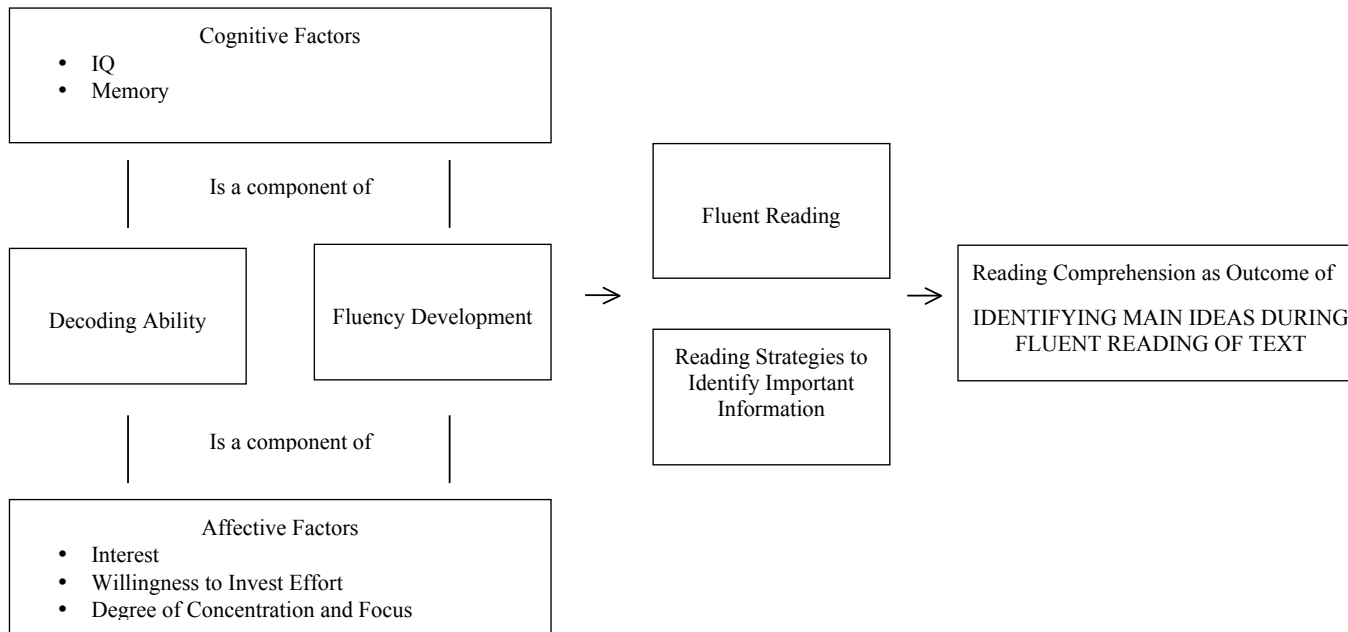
Cognitive Factors
- IQ
- Memory

Is a component of

Decoding Ability

Fluency Development

Is a component of

Affective Factors
- Interest
- Willingness to Invest Effort
- Degree of Concentration and Focus

Fluent Reading

Reading Strategies to Identify Important Information

Reading Comprehension as Outcome of

IDENTIFYING MAIN IDEAS DURING FLUENT READING OF TEXT